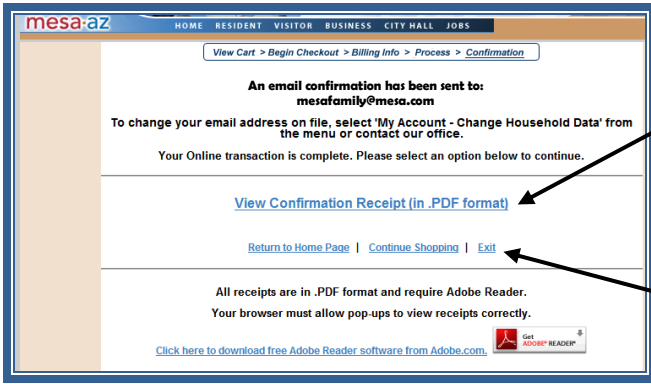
mesa·az

HOME RESIDENT VISITOR BUSINESS CITY HALL JOBS

View Cart > Begin Checkout > Billing Info > Process > Confirmation

An email confirmation has been sent to:
mesafamily@mesa.com

To change your email address on file, select 'My Account - Change Household Data' from the menu or contact our office.

Your Online transaction is complete. Please select an option below to continue.

View Confirmation Receipt (in .PDF format)

Return to Home Page | Continue Shopping | Exit

All receipts are in .PDF format and require Adobe Reader.

Your browser must allow pop-ups to view receipts correctly.

Click here to download free Adobe Reader software from Adobe.com.

Get ADOBE® READER®